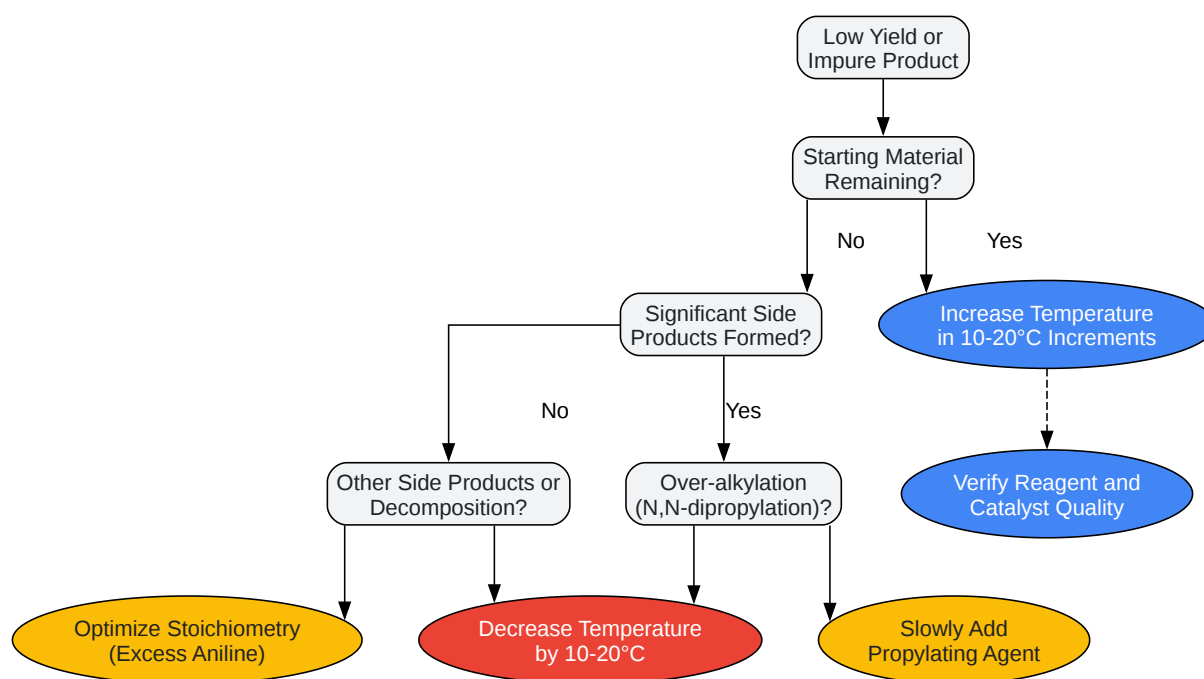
Low Yield or Impure Product

Starting Material Remaining?

No

Yes

Significant Side Products Formed?

Increase Temperature in 10-20°C Increments

No

Yes

Verify Reagent and Catalyst Quality

Other Side Products or Decomposition?

Over-alkylation (N,N-dipropylation)?

Optimize Stoichiometry (Excess Aniline)

Decrease Temperature by 10-20°C

Slowly Add Propylating Agent